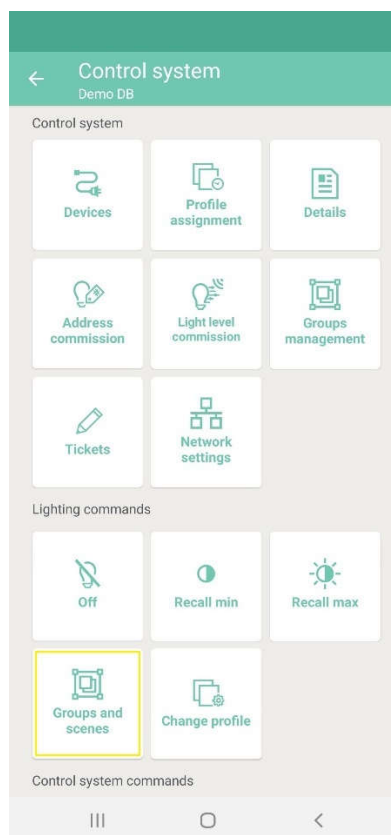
Control system
Demo DB

Control system

Devices

Profile assignment

Details

Address commission

Light level commission

Groups management

Tickets

Network settings

Lighting commands

Off

Recall min

Recall max

Groups and scenes

Change profile

Control system commands